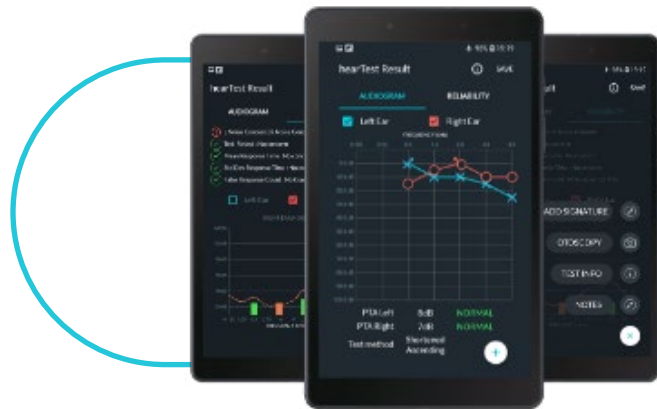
hearTest Result

AUDIOGRAM

Left Ear

hearTest Result

SAVE

AUDIOGRAM

RELIABILITY

Left Ear

Right Ear

FREQUENCY (kHz)

PTA Left

8dB

NORMAL

PTA Right

7dB

NORMAL

Test method

Shortened Ascending

ADD SIGNATURE

OTOSCOPY

TEST INFO

NOTES